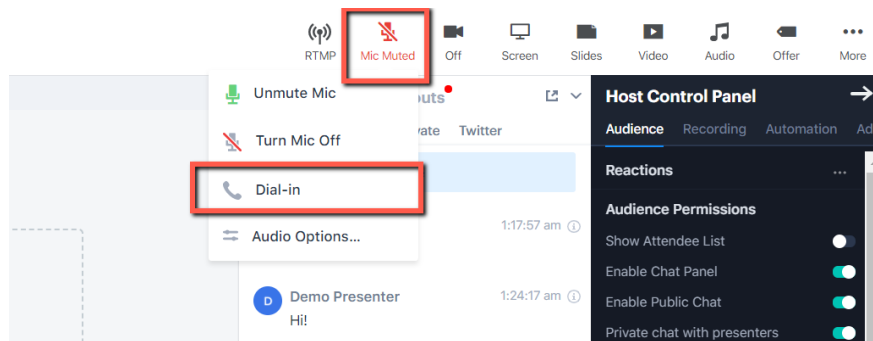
RTMP Mic Muted Off Screen Slides Video Audio Offer More

Unmute Mic
Turn Mic Off
Dial-in
Audio Options...

outs
vate Twitter

1:17:57 am
D Demo Presenter 1:24:17 am
Hi!

Host Control Panel
Audience Recording Automation Ad
Reactions ...
Audience Permissions
Show Attendee List
Enable Chat Panel
Enable Public Chat
Private chat with presenters